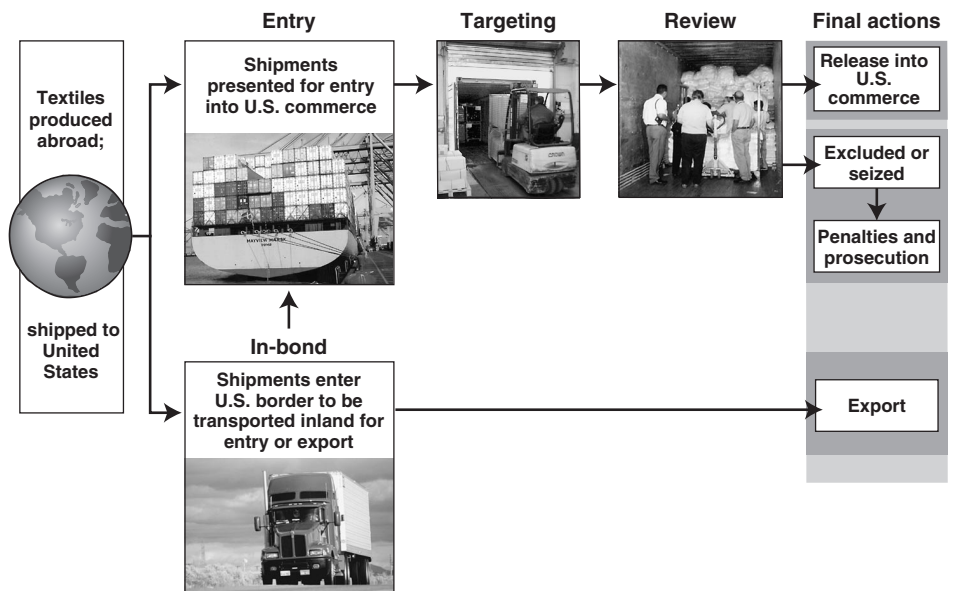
Textiles produced abroad;

shipped to United States

Entry

Shipments presented for entry into U.S. commerce

MAYVIEW MAERSK

In-bond

Shipments enter U.S. border to be transported inland for entry or export

Targeting

Review

Final actions

Release into U.S. commerce

Excluded or seized

Penalties and prosecution

Export